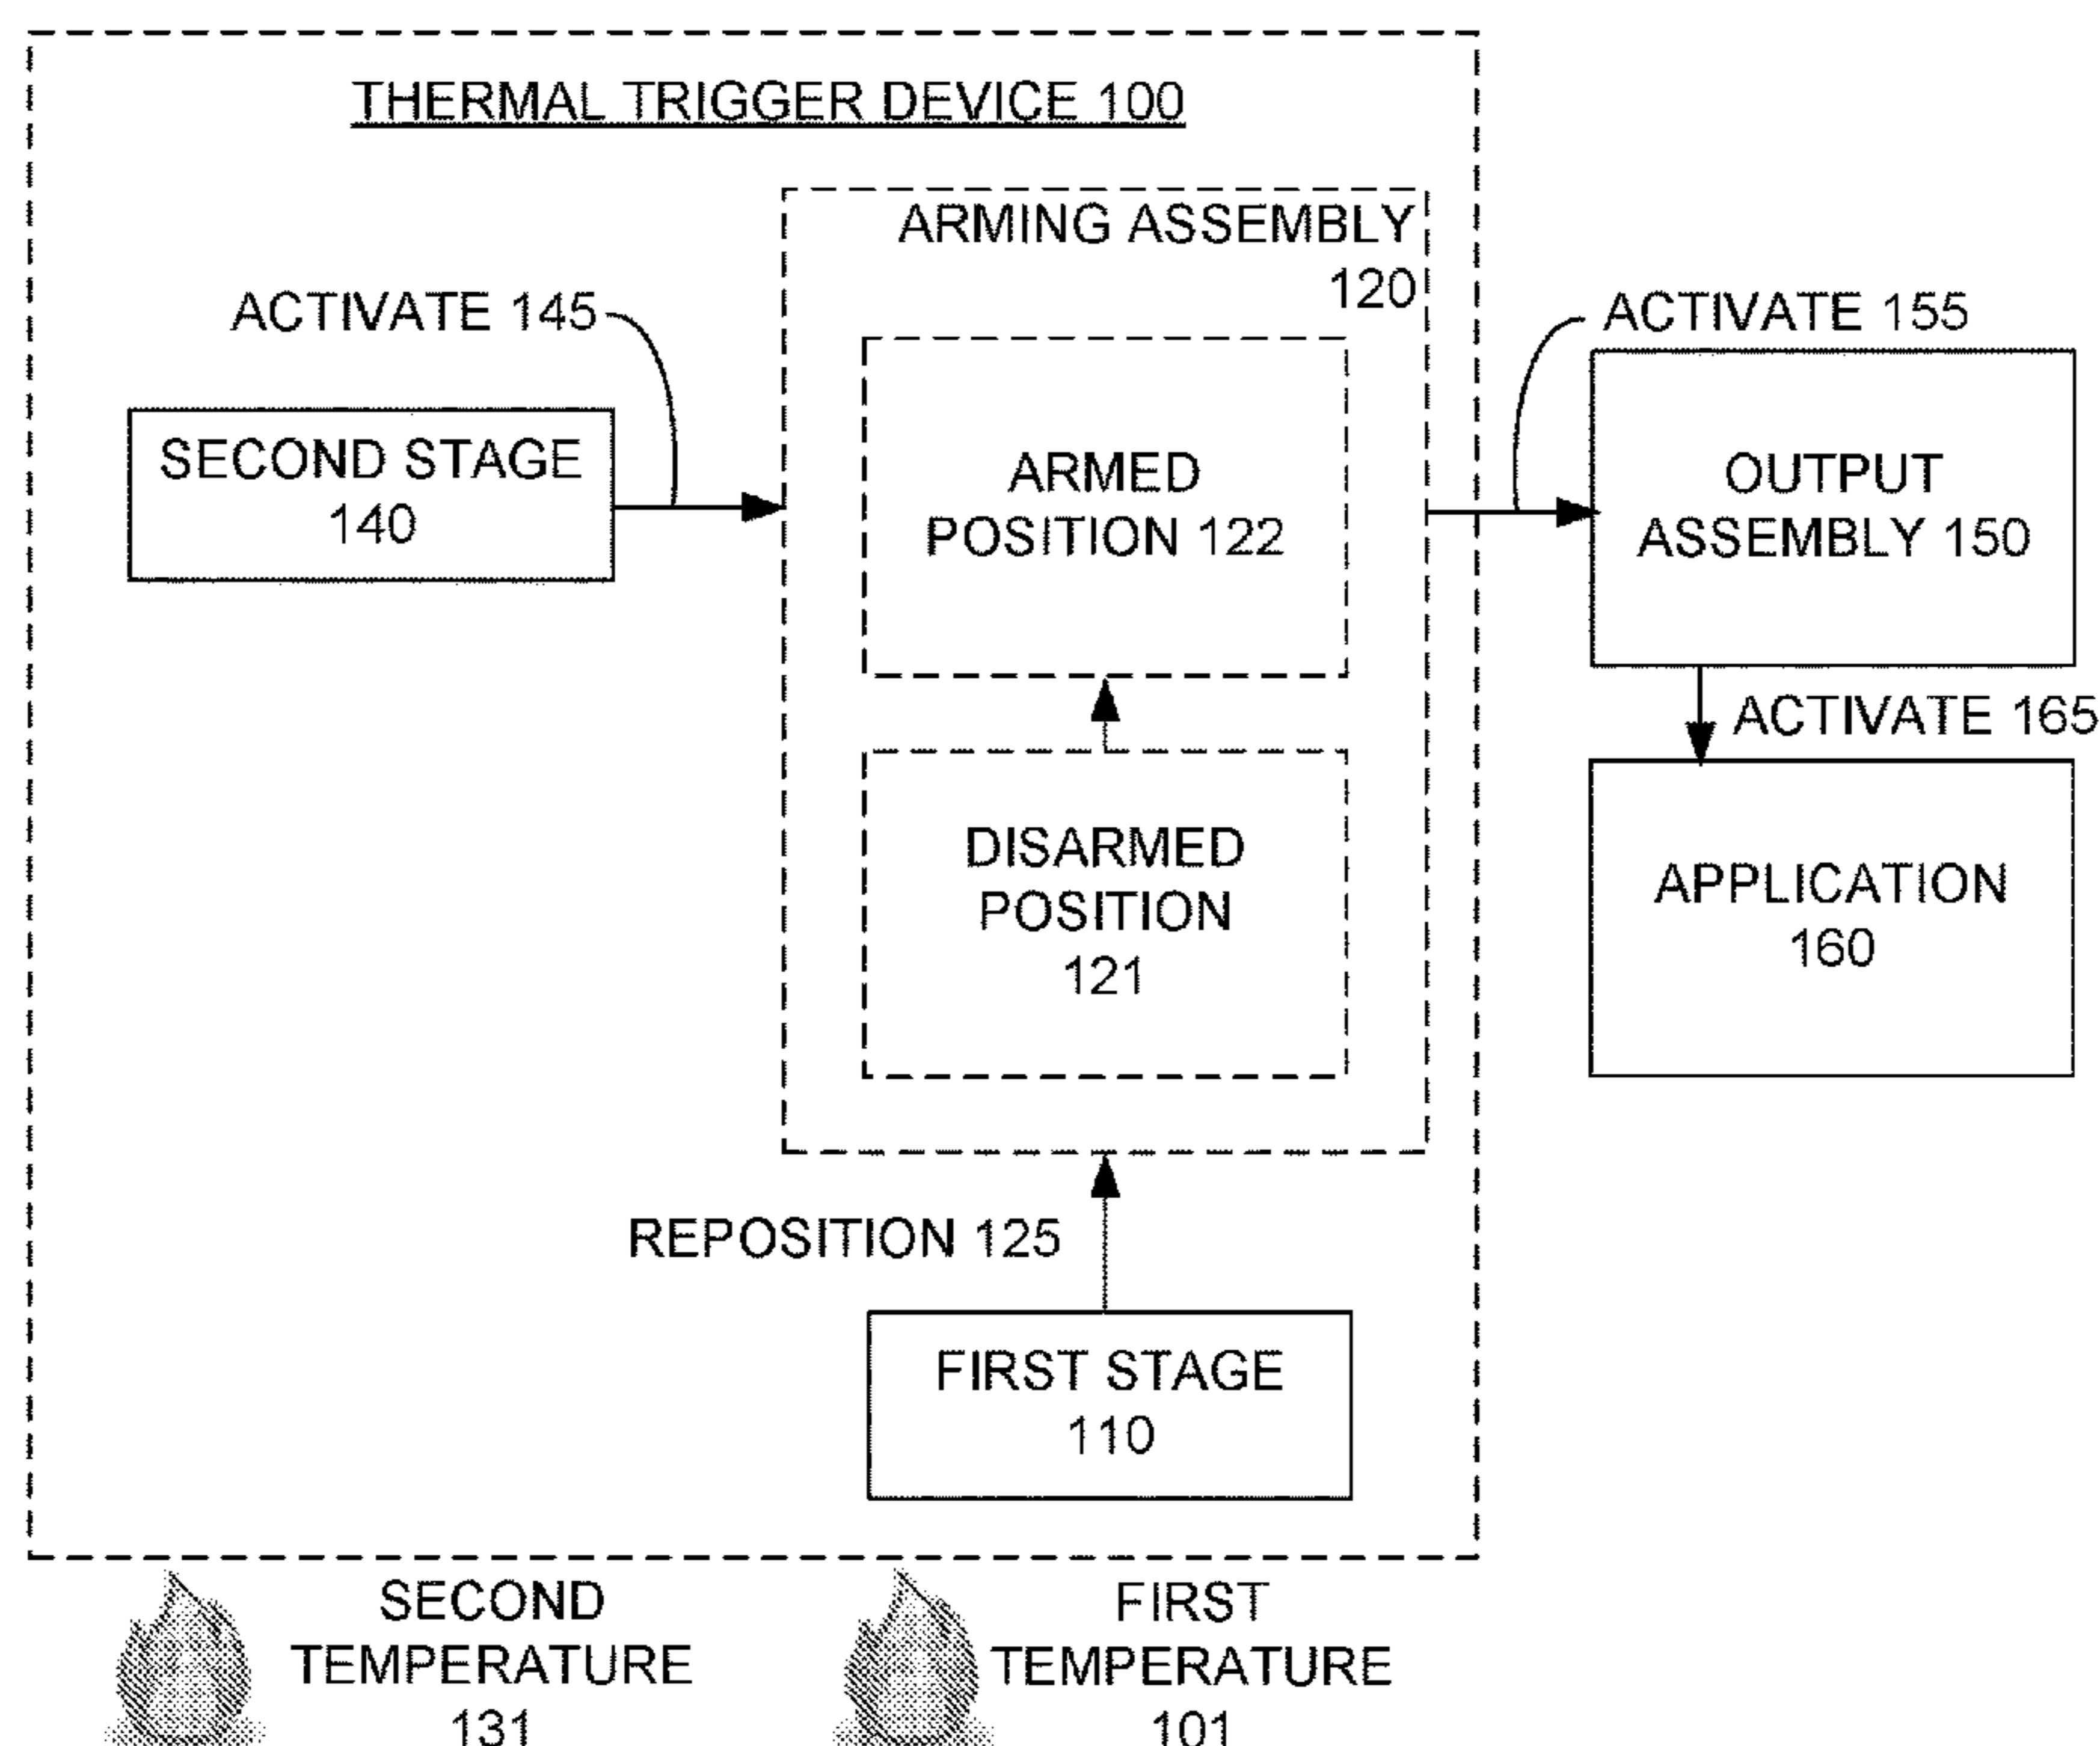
THERMAL TRIGGER DEVICE 100

ARMING ASSEMBLY 120

ACTIVATE 145

ACTIVATE 155

SECOND STAGE 140

ARMED POSITION 122

OUTPUT ASSEMBLY 150

ACTIVATE 165

DISARMED POSITION 121

APPLICATION 160

REPOSITION 125

FIRST STAGE 110

SECOND TEMPERATURE 131

FIRST TEMPERATURE 101